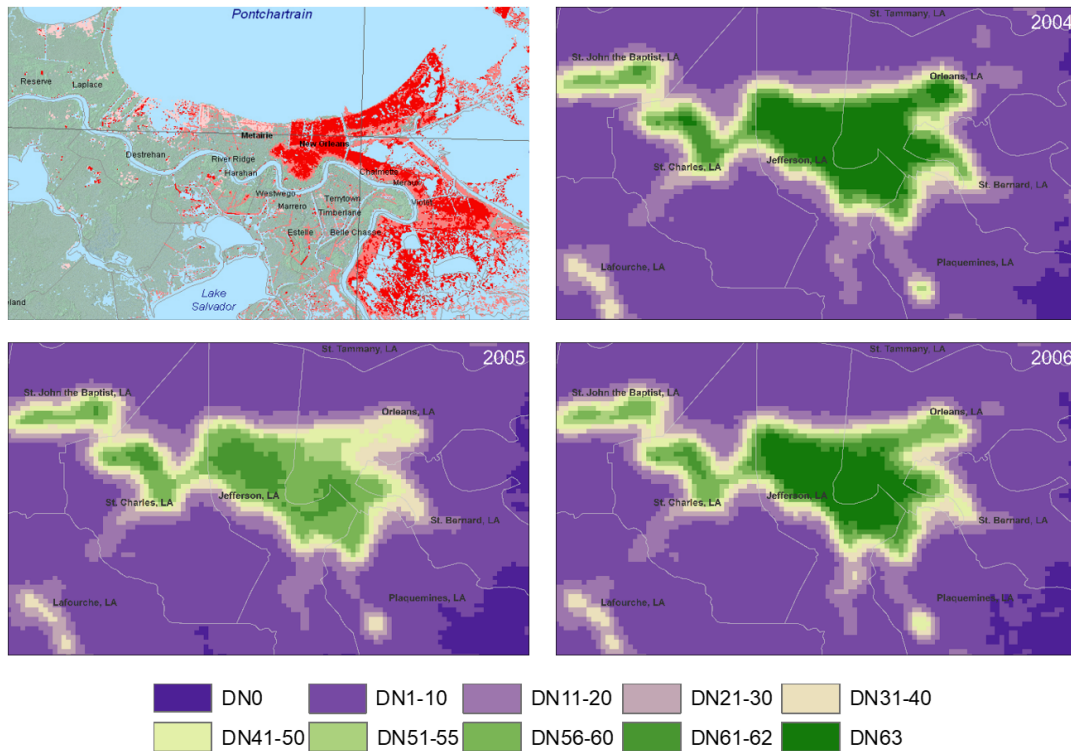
Pontchartrain

Reserve

Laplace

Metairie

New Orleans

Destrehan

River Ridge

Harahan

Chalmette

Meraux

Westwego

Marrero

Terrytown

Timberlane

Violet

Estelle

Belle Chasse

Lake Salvador

land

St. Tammany, LA

2004

St. John the Baptist, LA

Orleans, LA

St. Charles, LA

Jefferson, LA

St. Bernard, LA

Lafourche, LA

Plaquemines, LA

St. Tammany, LA

2005

St. John the Baptist, LA

Orleans, LA

St. Charles, LA

Jefferson, LA

St. Bernard, LA

Lafourche, LA

Plaquemines, LA

St. Tammany, LA

2006

St. John the Baptist, LA

Orleans, LA

St. Charles, LA

Jefferson, LA

St. Bernard, LA

Lafourche, LA

Plaquemines, LA

DN0 DN1-10 DN11-20 DN21-30 DN31-40

DN41-50 DN51-55 DN56-60 DN61-62 DN63